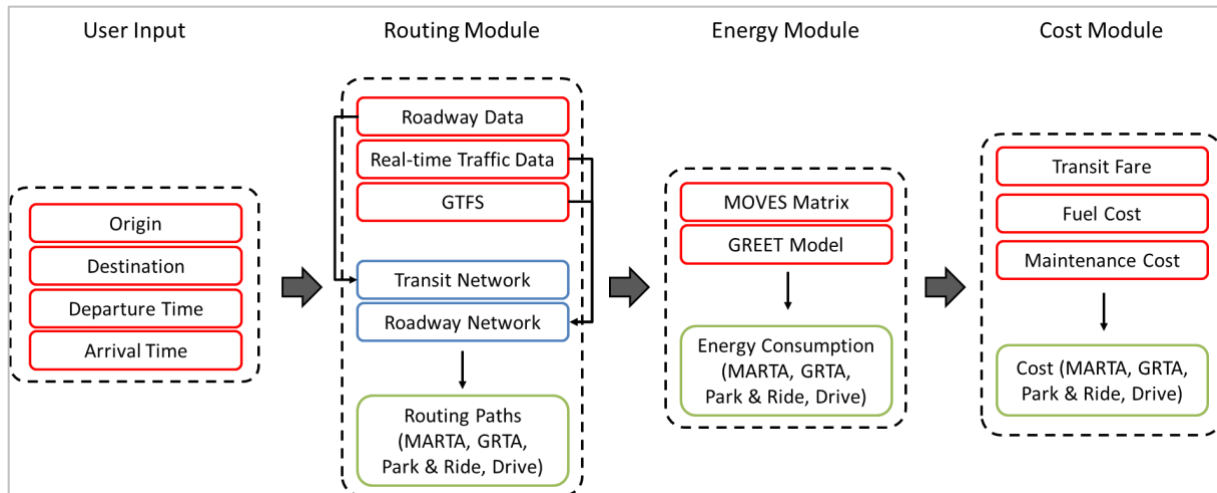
User Input

Origin

Destination

Departure Time

Arrival Time

Routing Module

Roadway Data

Real-time Traffic Data

GTFS

Transit Network

Roadway Network

Routing Paths (MARTA, GRTA, Park & Ride, Drive)

Energy Module

MOVES Matrix

GREET Model

Energy Consumption (MARTA, GRTA, Park & Ride, Drive)

Cost Module

Transit Fare

Fuel Cost

Maintenance Cost

Cost (MARTA, GRTA, Park & Ride, Drive)